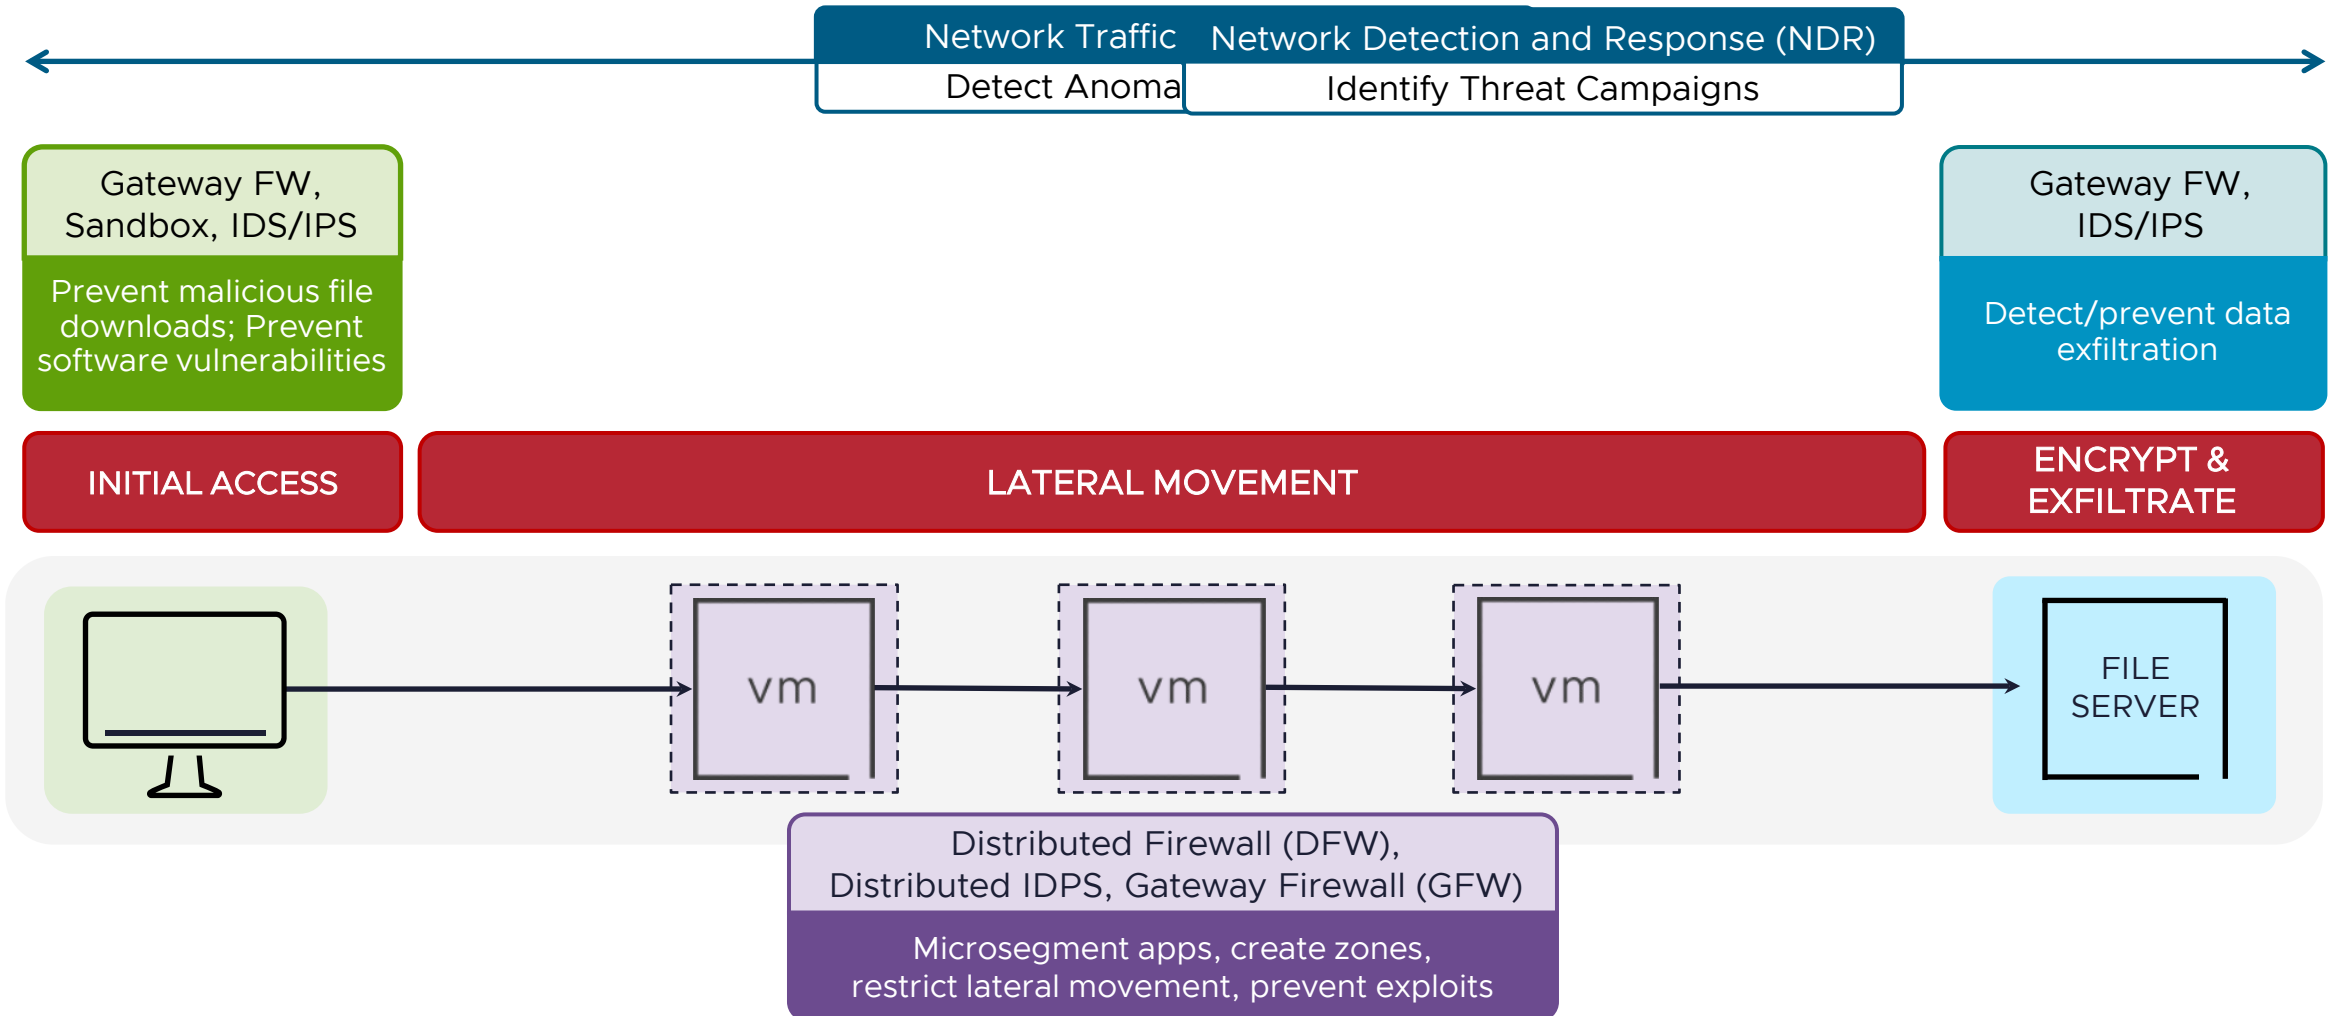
Network Traffic
Detect Anoma

Network Detection and Response (NDR)
Identify Threat Campaigns

Gateway FW, Sandbox, IDS/IPS

Prevent malicious file downloads; Prevent software vulnerabilities

Gateway FW, IDS/IPS

Detect/prevent data exfiltration

INITIAL ACCESS

LATERAL MOVEMENT

ENCRYPT & EXFILTRATE

vm

vm

vm

FILE SERVER

Distributed Firewall (DFW), Distributed IDPS, Gateway Firewall (GFW)

Microsegment apps, create zones, restrict lateral movement, prevent exploits